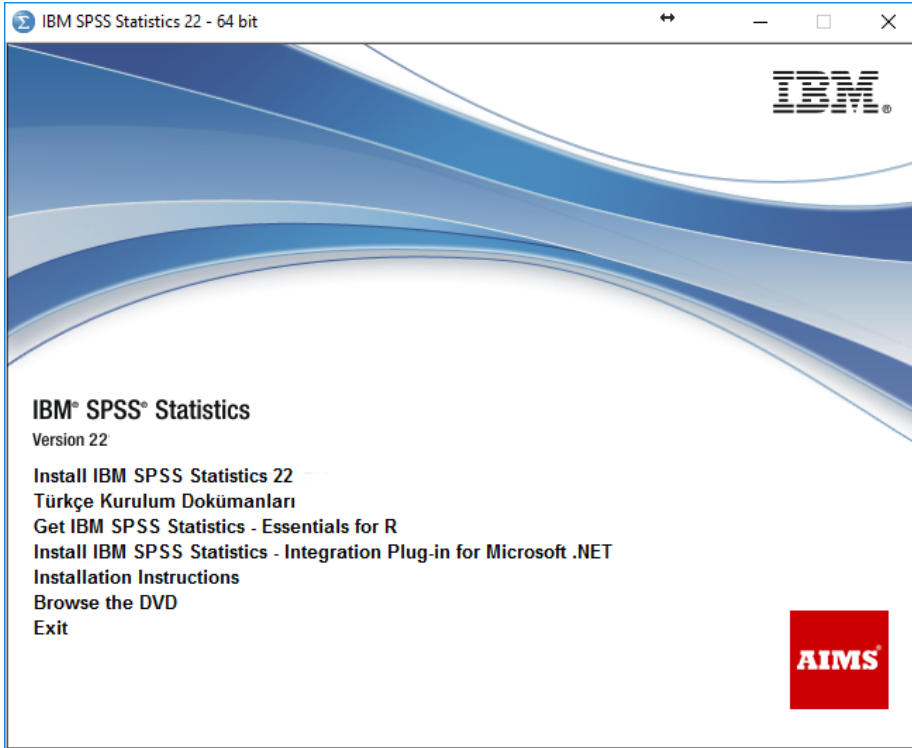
IBM SPSS Statistics 22 - 64 bit

IBM.

IBM® SPSS® Statistics
Version 22

Install IBM SPSS Statistics 22
Türkçe Kurulum Dokümanları
Get IBM SPSS Statistics - Essentials for R
Install IBM SPSS Statistics - Integration Plug-in for Microsoft .NET
Installation Instructions
Browse the DVD
Exit

AIMS®